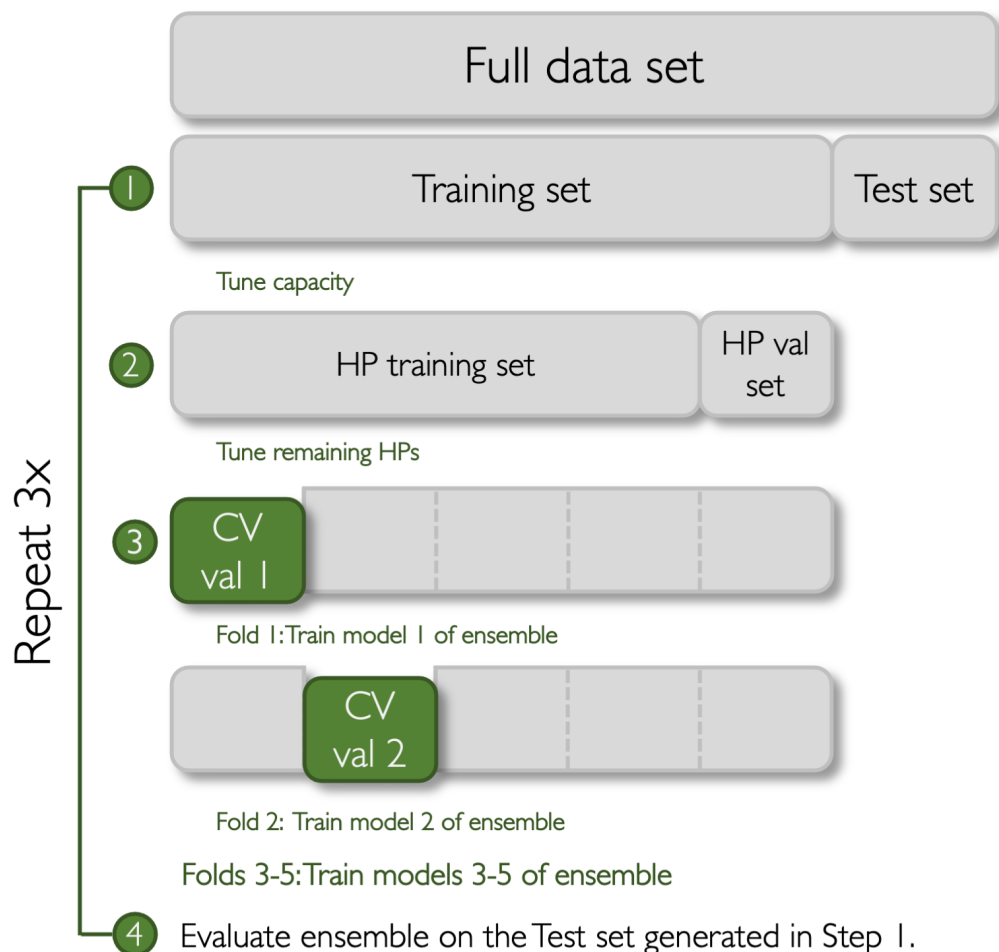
Full data set

Repeat 3x

1

Training set

Test set

Tune capacity

2

HP training set

HP val set

Tune remaining HPs

3

CV val 1

Fold 1:Train model 1 of ensemble

CV val 2

Fold 2: Train model 2 of ensemble

Folds 3-5:Train models 3-5 of ensemble

4

Evaluate ensemble on the Test set generated in Step 1.